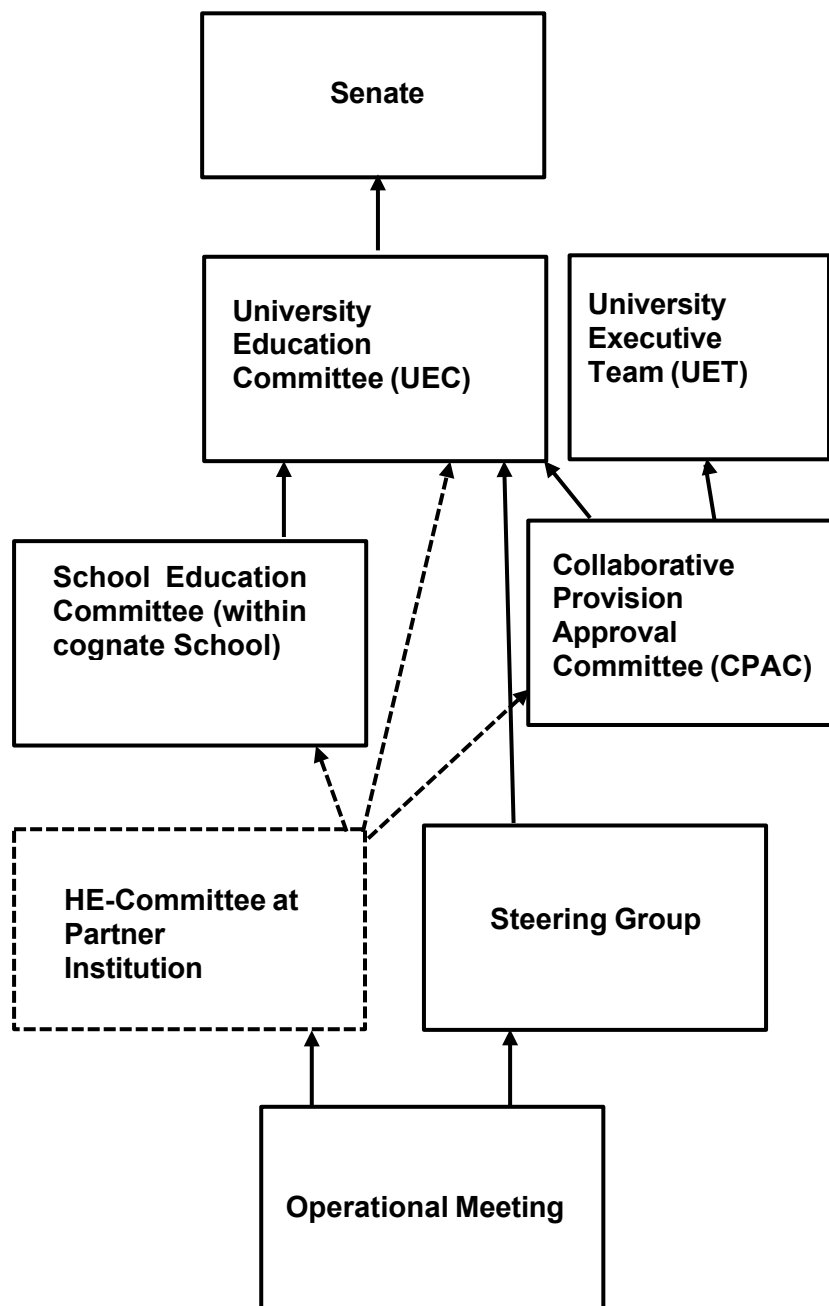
Senate

University Education Committee (UEC)

University Executive Team (UET)

School Education Committee (within cognate School)

Collaborative Provision Approval Committee (CPAC)

HE-Committee at Partner Institution

Steering Group

Operational Meeting